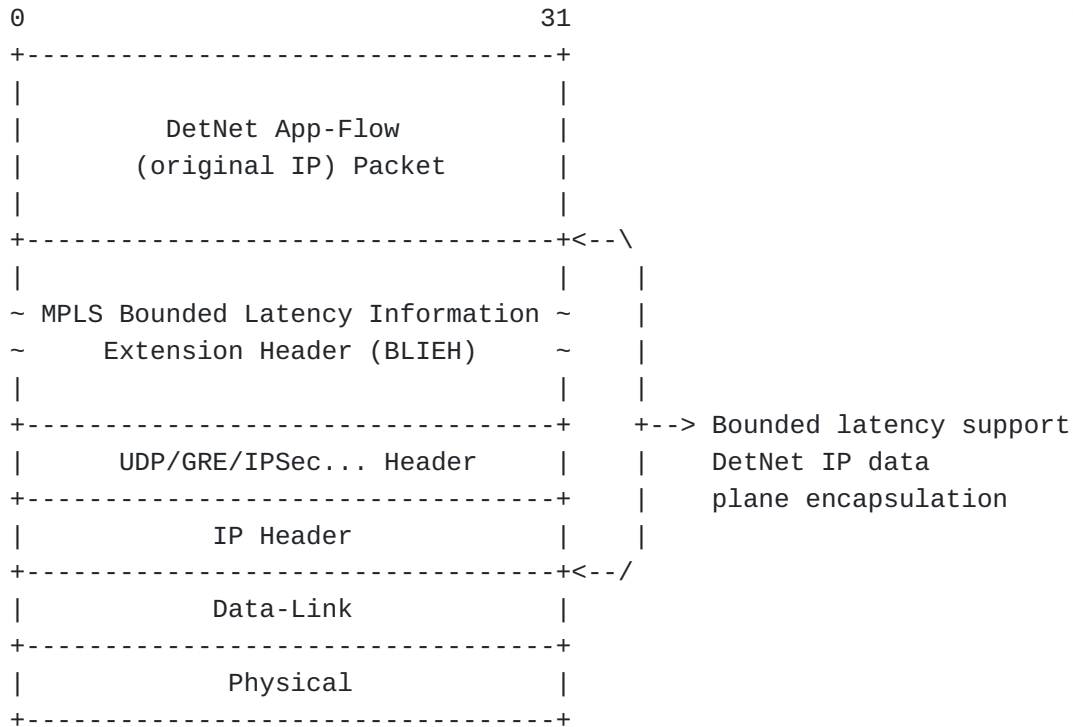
0 31

DetNet App-Flow
(original IP) Packet

~ MPLS Bounded Latency Information ~
~ Extension Header (BLIEH) ~

UDP/GRE/IPSec... Header

IP Header

Data-Link

Physical

Bounded latency support
DetNet IP data
plane encapsulation